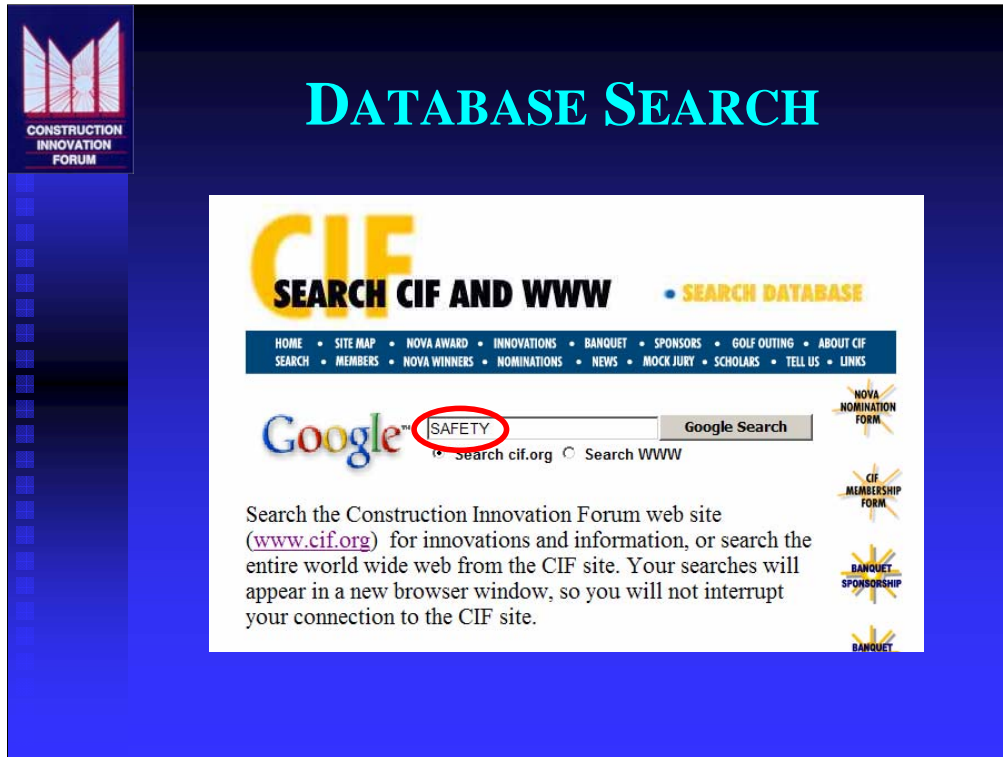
CONSTRUCTION INNOVATION FORUM

DATABASE SEARCH

CIF

SEARCH CIF AND WWW

• SEARCH DATABASE

HOME • SITE MAP • NOVA AWARD • INNOVATIONS • BANQUET • SPONSORS • GOLF OUTING • ABOUT CIF
SEARCH • MEMBERS • NOVA WINNERS • NOMINATIONS • NEWS • MOCK JURY • SCHOLARS • TELL US • LINKS

Google™ SAFETY Google Search

Search cif.org Search WWW

NOVA NOMINATION FORM

CIF MEMBERSHIP FORM

BANQUET SPONSORSHIP

BANQUET

Search the Construction Innovation Forum web site (www.cif.org) for innovations and information, or search the entire world wide web from the CIF site. Your searches will appear in a new browser window, so you will not interrupt your connection to the CIF site.